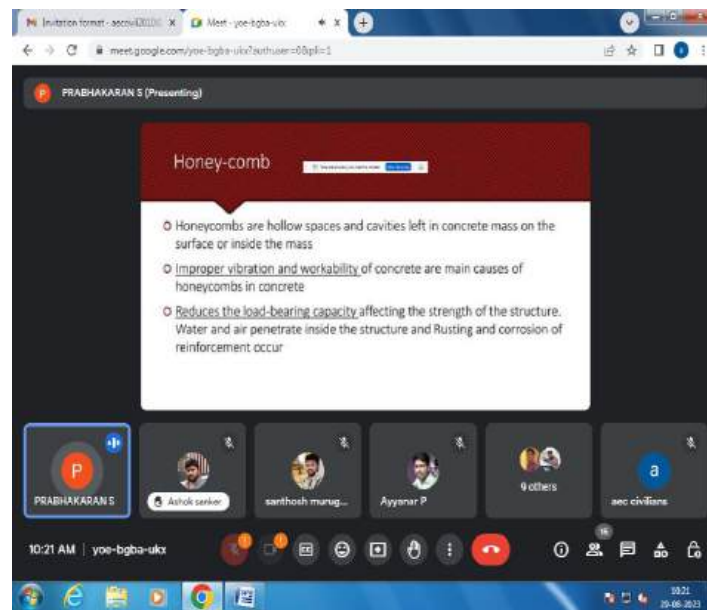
M Invitation format - aeccivil2023 ×   Meet - yoe-bgba-ukx ×   +

meet.google.com/yoe-bgba-ukx?authuser=0&pli=1

P PRABHAKARAN S (Presenting)

Honey-comb

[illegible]

Honeycombs are hollow spaces and cavities left in concrete mass on the surface or inside the mass

Improper vibration and workability of concrete are main causes of honeycombs in concrete

Reduces the load-bearing capacity affecting the strength of the structure. Water and air penetrate inside the structure and Rusting and corrosion of reinforcement occur

P
PRABHAKARAN S

Ashok senker

santhosh murug...

Ayyanar P

9 others

a
aec civilians

10:21 AM | yoe-bgba-ukx

16

10:21
29-08-2023